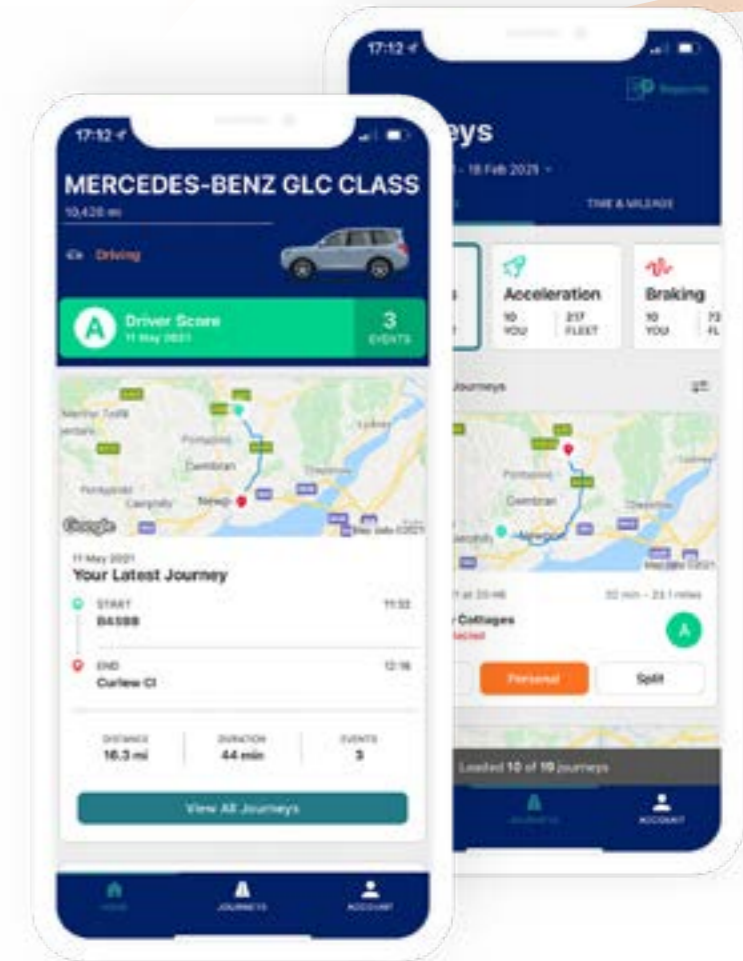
17:12

MERCEDES-BENZ GLC CLASS

10,428 mi

Driving

A Driver Score
11 May 2021

3
EVENTS

Google

11 May 2021
Your Latest Journey

START
B4588
11:32

END
Curlew Cl
12:16

DISTANCE
16.3 mi

DURATION
44 min

EVENTS
3

View All Journeys

HOME
JOURNEYS
ACCOUNT

17:12

eys

- 18 Feb 2021

TIME & MILEAGE

Acceleration
10
YOU
217
FLEET

Braking
10
YOU

Journeys

32 min - 23.1 miles

Cottages

A

Personal

Split

Loaded 10 of 10 journeys

JOURNEYS
ACCOUNT